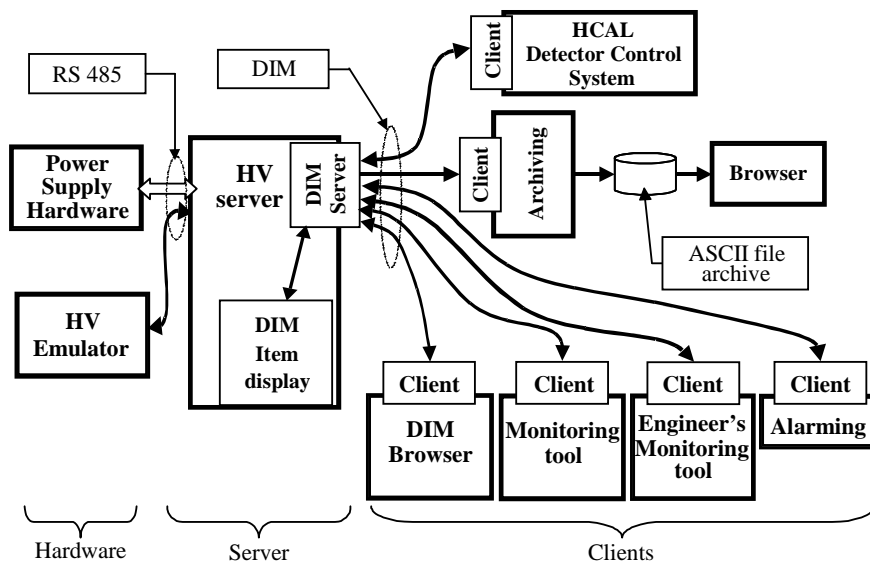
RS 485

DIM

Client

HCAL Detector Control System

Power Supply Hardware

HV server

DIM Server

Client

Archiving

Browser

ASCII file archive

HV Emulator

DIM Item display

Client

DIM Browser

Client

Monitoring tool

Client

Engineer's Monitoring tool

Client

Alarming

Hardware

Server

Clients